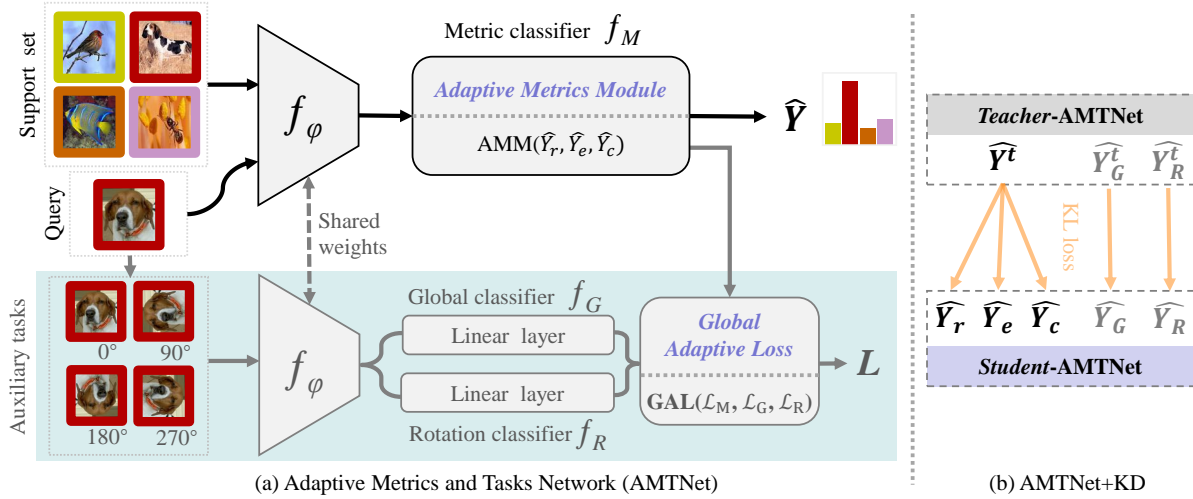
Support set

Query

$f_\varphi$

Metric classifier $f_M$

Adaptive Metrics Module

AMM$(\widehat{Y_r}, \widehat{Y_e}, \widehat{Y_c})$

$\widehat{Y}$

Shared weights

Auxiliary tasks

0°

90°

180°

270°

$f_\varphi$

Global classifier $f_G$

Linear layer

Linear layer

Rotation classifier $f_R$

Global Adaptive Loss

GAL$(\mathcal{L}_\text{M}, \mathcal{L}_\text{G}, \mathcal{L}_\text{R})$

$L$

Teacher-AMTNet

$\widehat{Y^t}$

$\widehat{Y^t_G}$

$\widehat{Y^t_R}$

KL loss

$\widehat{Y_r}$ $\widehat{Y_e}$ $\widehat{Y_c}$ $\widehat{Y_G}$ $\widehat{Y_R}$

Student-AMTNet

(a) Adaptive Metrics and Tasks Network (AMTNet)

(b) AMTNet+KD